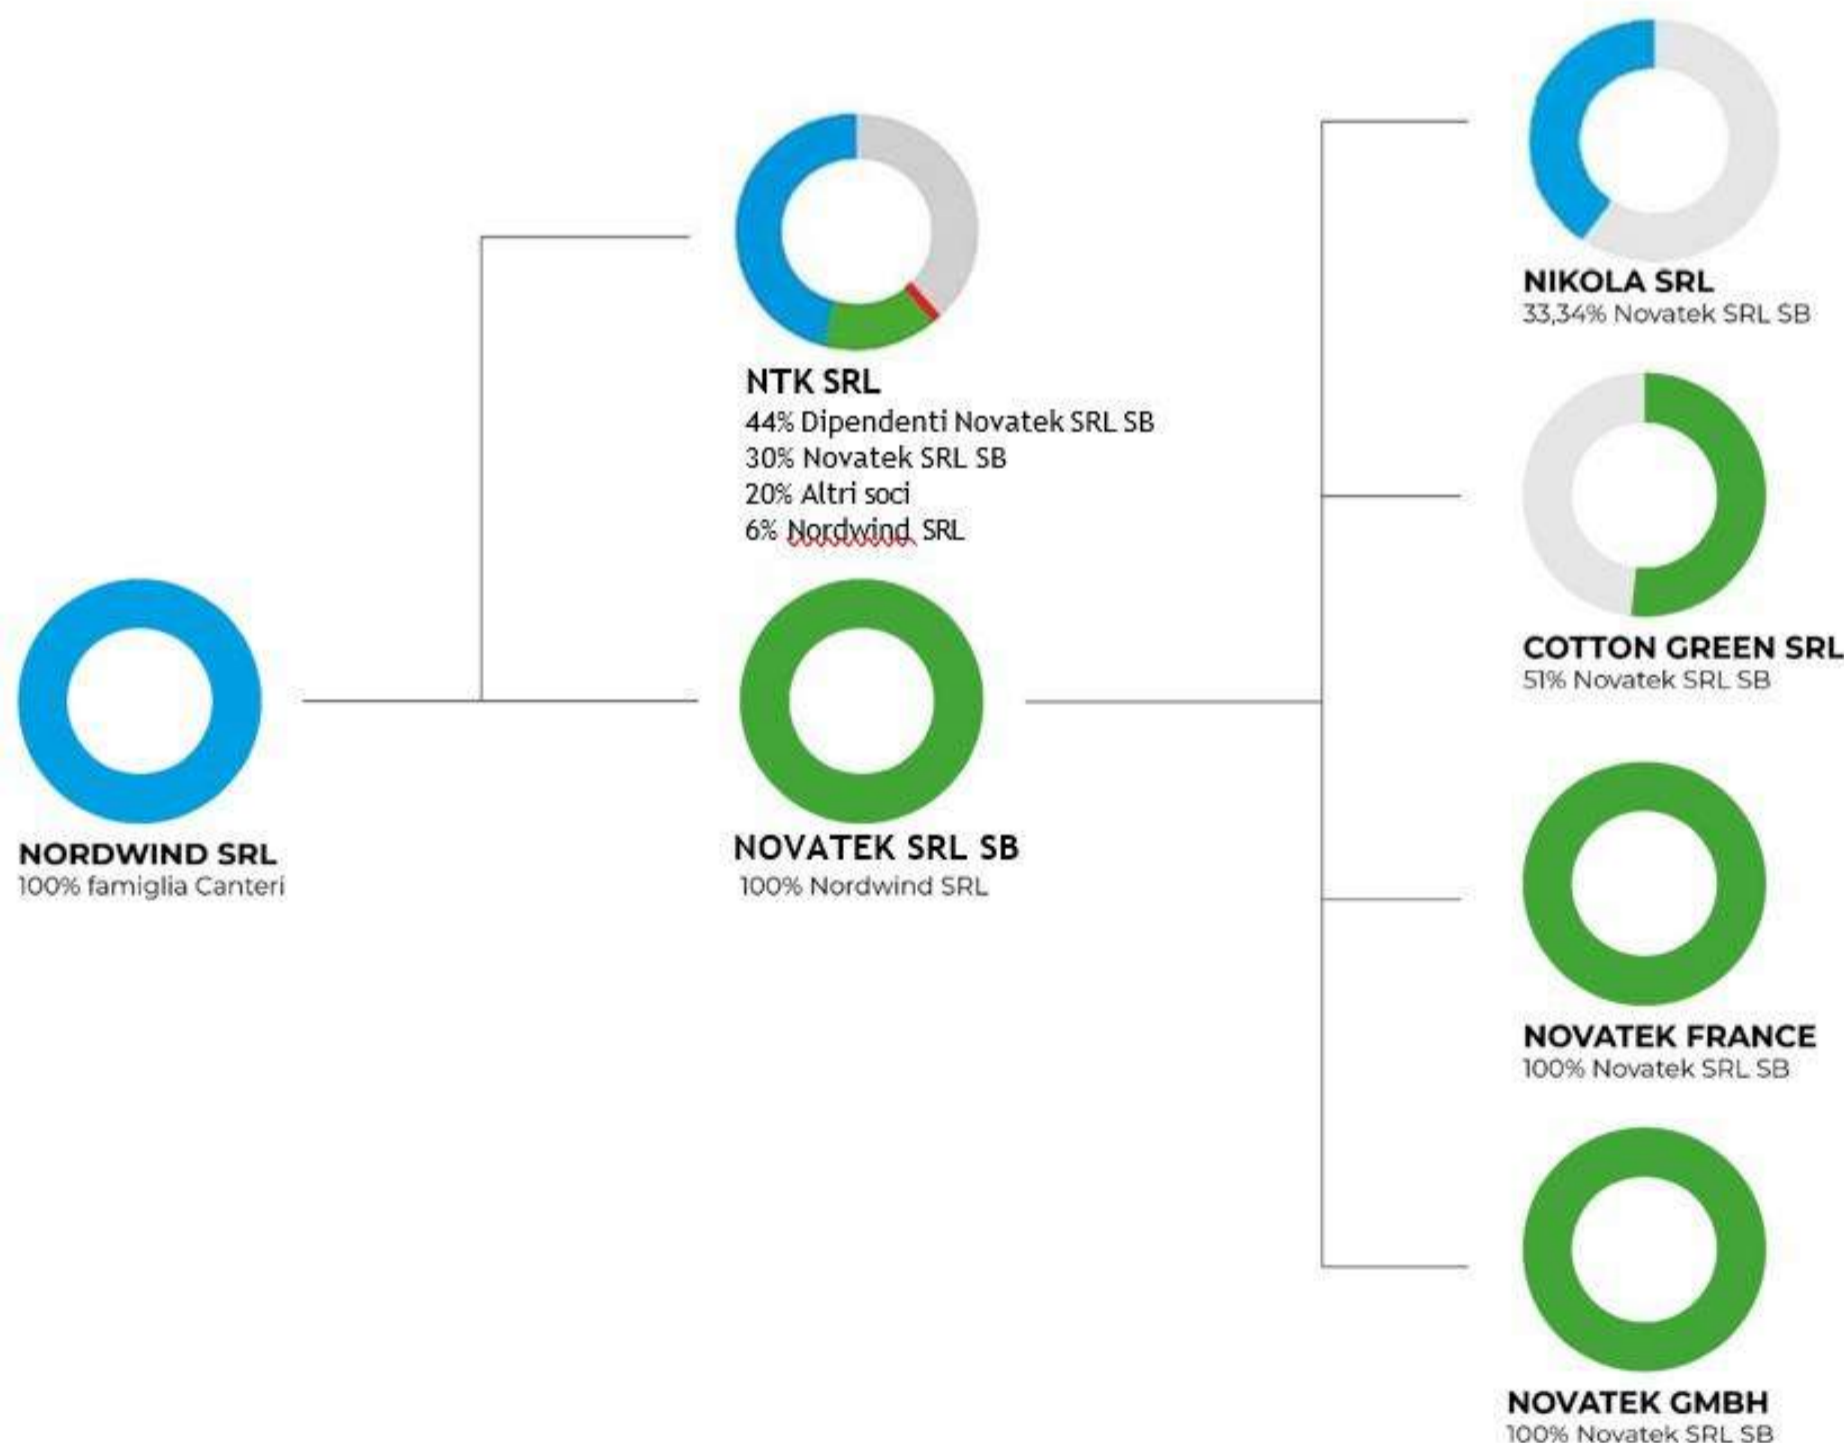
NIKOLA SRL
33,34% Novatek SRL SB

NTK SRL
44% Dipendenti Novatek SRL SB
30% Novatek SRL SB
20% Altri soci
6% Nordwind SRL

COTTON GREEN SRL
51% Novatek SRL SB

NORDWIND SRL
100% famiglia Canteri

NOVATEK SRL SB
100% Nordwind SRL

NOVATEK FRANCE
100% Novatek SRL SB

NOVATEK GMBH
100% Novatek SRL SB